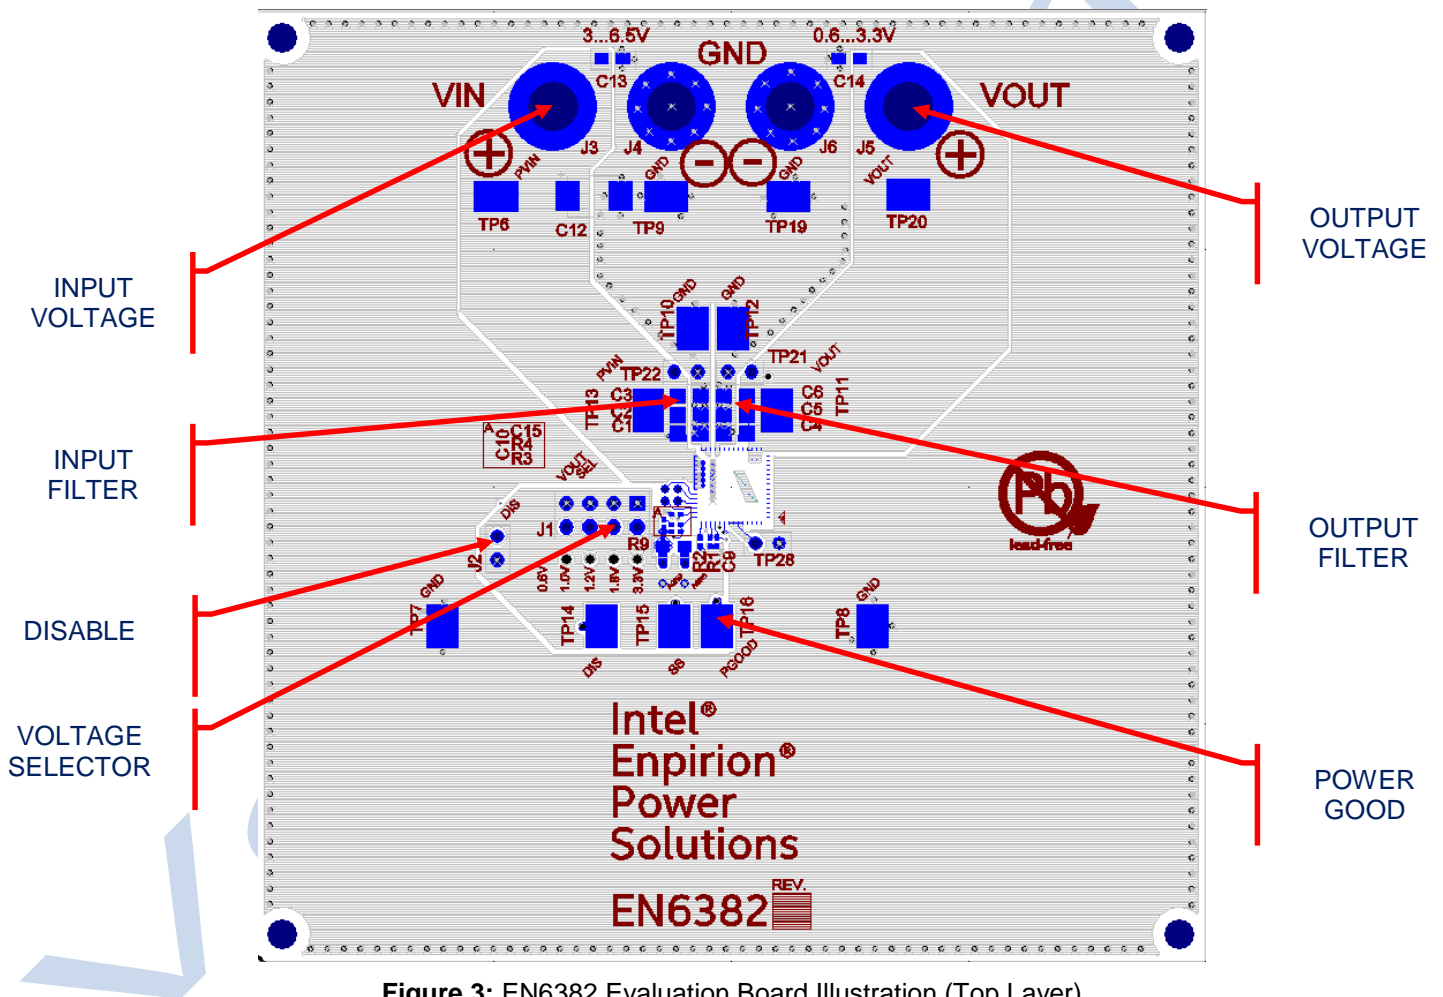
3...6.5V
GND
0.6...3.3V
C13
C14
VIN
VOUT
J3
J4
J6
J5
PVIN
GND
GND
VOUT
TP6
C12
TP9
TP19
TP20
INPUT VOLTAGE
OUTPUT VOLTAGE
TP10 GND
GND TP12
TP21
VOUT
PVIN
TP22
TP13
C3
C2
C1
C6
C5
C4
TP11
INPUT FILTER
C10 C15 R4 R3
VOUT SEL
DIS
J1
J2
R9
TP28
OUTPUT FILTER
lead-free
0.6V
1.0V
1.2V
1.8V
3.3V
DISABLE
GND
TP7
TP14
TP15
TP16
GND
TP8
DIS
SS
PGOOD
VOLTAGE SELECTOR
POWER GOOD
Intel®
Enpirion®
Power
Solutions
EN6382
REV.
Figure 3: EN6382 Evaluation Board Illustration (Top Layer)